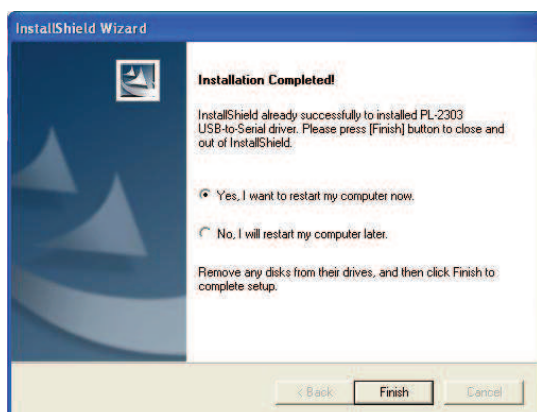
InstallShield Wizard

Installation Completed!

InstallShield already successfully to installed PL-2303 USB-to-Serial driver. Please press [Finish] button to close and out of InstallShield.

Yes, I want to restart my computer now.

No, I will restart my computer later.

Remove any disks from their drives, and then click Finish to complete setup.

< Back
Finish
Cancel